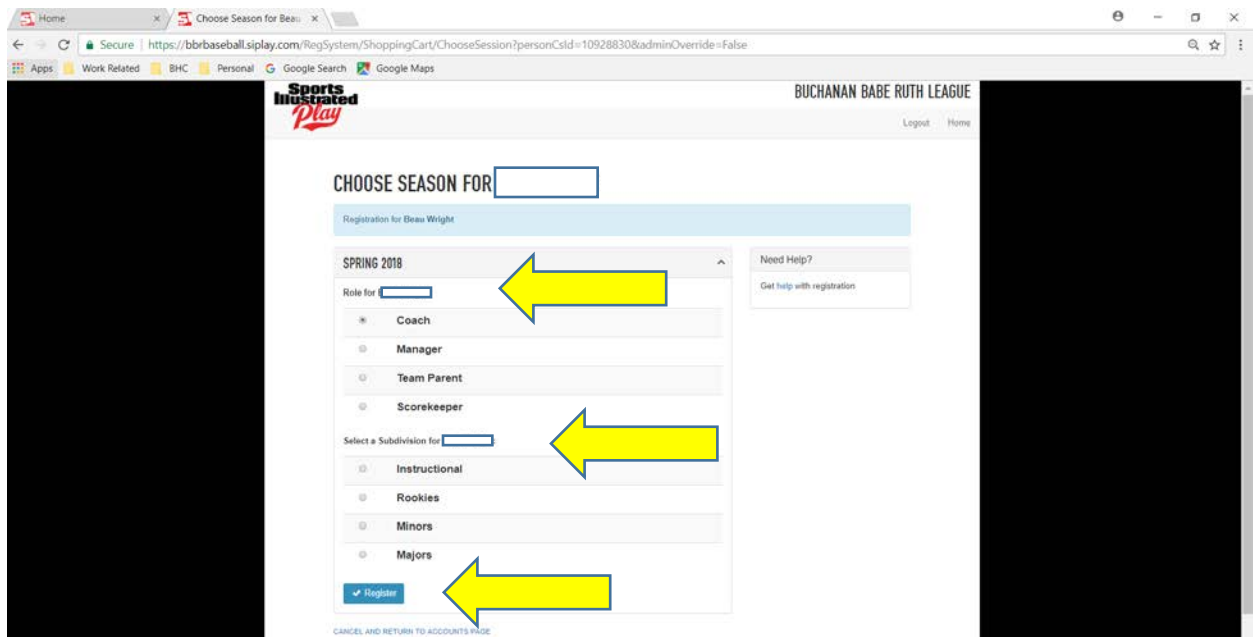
Home ×
Choose Season for Beau ×

Secure | https://bbrbaseball.siplay.com/RegSystem/ShoppingCart/ChooseSession?personCsId=10928830&adminOverride=False

Apps | Work Related | BHC | Personal | Google Search | Google Maps

Sports Illustrated Play

BUCHANAN BABE RUTH LEAGUE

Logout Home

CHOOSE SEASON FOR

Registration for Beau Wright

SPRING 2018

Role for

Coach

Manager

Team Parent

Scorekeeper

Select a Subdivision for

Instructional

Rookies

Minors

Majors

Register

Need Help?

Get help with registration

CANCEL AND RETURN TO ACCOUNTS PAGE